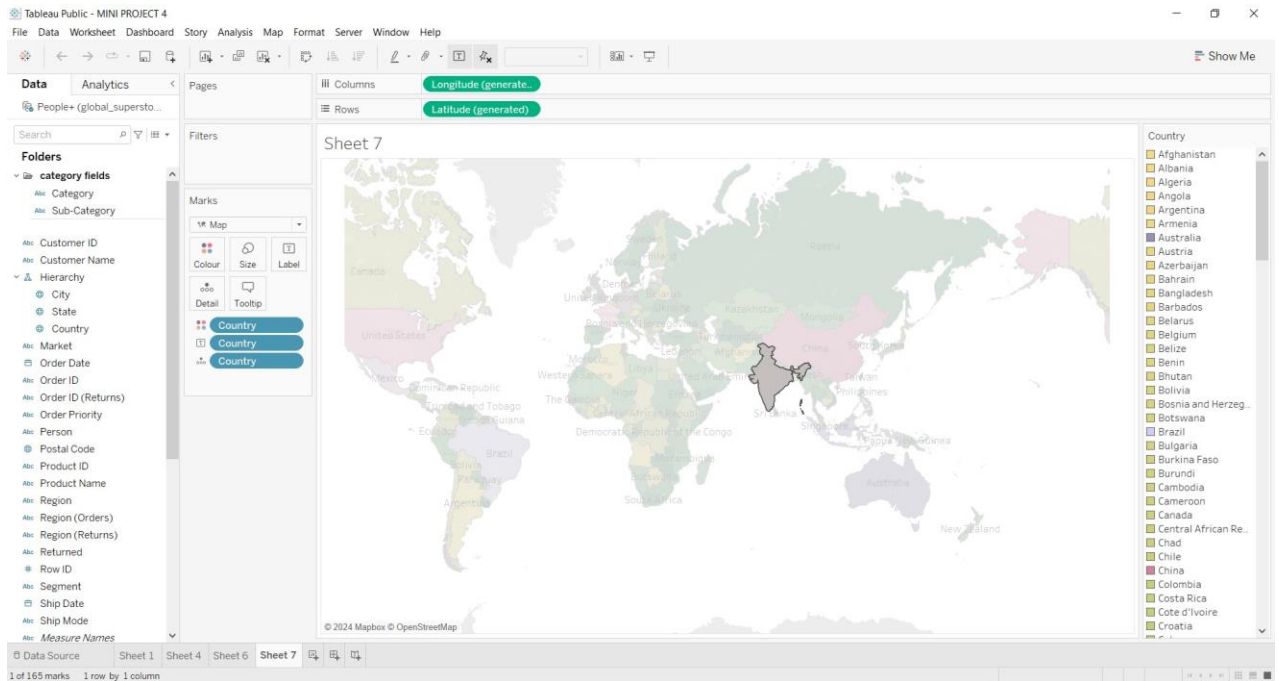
Tableau Public - MINI PROJECT 4

File Data Worksheet Dashboard Story Analysis Map Format Server Window Help

Show Me

Data Analytics

People+ (global_supersto...

Search

Folders

category fields
Category
Sub-Category

Customer ID
Customer Name
Hierarchy
City
State
Country
Market
Order Date
Order ID
Order ID (Returns)
Order Priority
Person
Postal Code
Product ID
Product Name
Region
Region (Orders)
Region (Returns)
Returned
Row ID
Segment
Ship Date
Ship Mode
Measure Names

Pages

Filters

Marks

Map

Colour Size Label

Detail Tooltip

Country
Country
Country

Columns Longitude (generate..

Rows Latitude (generated)

Sheet 7

Canada
United States
Mexico
Dominican Republic
Trinidad and Tobago
Guiana
Ecuador
Brazil
Bolivia
Paraguay
Argentina
Norway
Finland
Denmark
United Kingdom
Belarus
Kazakhstan
Russia
Mongolia
Morocco
Libya
Western Sahara
The Gambia
Niger
Central African Republic
Democratic Republic of the Congo
Mozambique
Botswana
South Africa
Afghanistan
China
South Korea
Taiwan
Philippines
Sri Lanka
Singapore
Papua New Guinea
Australia
New Zealand

© 2024 Mapbox © OpenStreetMap

Country
Afghanistan
Albania
Algeria
Angola
Argentina
Armenia
Australia
Austria
Azerbaijan
Bahrain
Bangladesh
Barbados
Belarus
Belgium
Belize
Benin
Bhutan
Bolivia
Bosnia and Herzeg...
Botswana
Brazil
Bulgaria
Burkina Faso
Burundi
Cambodia
Cameroon
Canada
Central African Re...
Chad
Chile
China
Colombia
Costa Rica
Cote d'Ivoire
Croatia

Data Source Sheet 1 Sheet 4 Sheet 6 Sheet 7

1 of 165 marks 1 row by 1 column